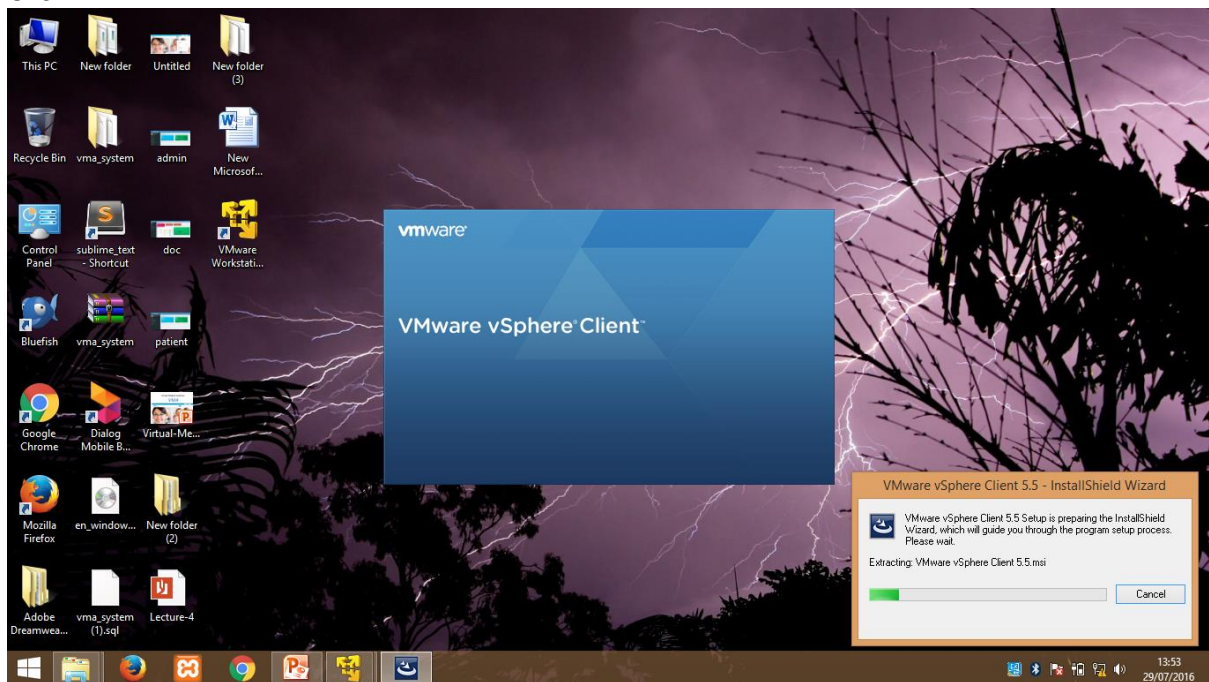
This PC
New folder
Untitled
New folder (3)

Recycle Bin
vma_system
admin
New Microsof...

Control Panel
sublime_text - Shortcut
doc
VMware Workstati...

Bluefish
vma_system
patient

Google Chrome
Dialog Mobile B...
Virtual-Me...

Mozilla Firefox
en_window...
New folder (2)

Adobe Dreamwea...
vma_system (1).sql
Lecture-4

vmware

VMware vSphere® Client™

VMware vSphere Client 5.5 - InstallShield Wizard

VMware vSphere Client 5.5 Setup is preparing the InstallShield Wizard, which will guide you through the program setup process. Please wait.

Extracting: VMware vSphere Client 5.5.msi

Cancel

13:53
29/07/2016